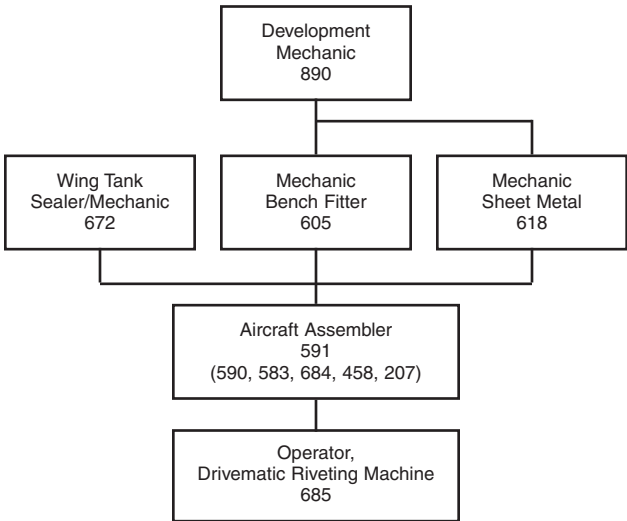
Development Mechanic 890

Wing Tank Sealer/Mechanic 672

Mechanic Bench Fitter 605

Mechanic Sheet Metal 618

Aircraft Assembler 591 (590, 583, 684, 458, 207)

Operator, Drivematic Riveting Machine 685